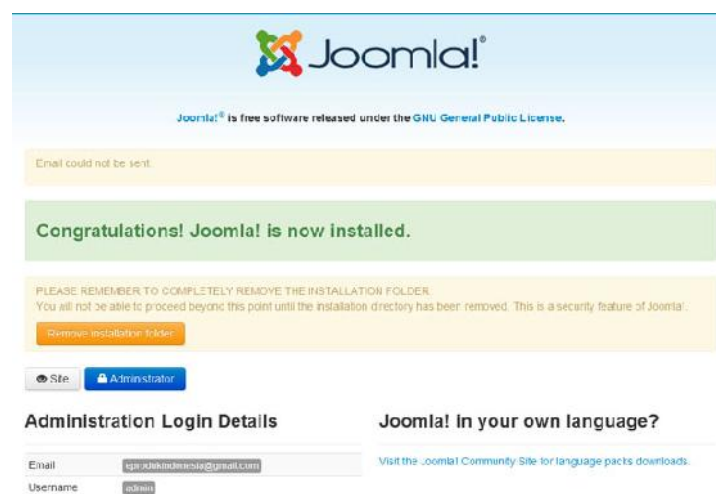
Joomla!®

Joomla!® is free software released under the GNU General Public License.

Email could not be sent.

Congratulations! Joomla! is now installed.

PLEASE REMEMBER TO COMPLETELY REMOVE THE INSTALLATION FOLDER.
You will not be able to proceed beyond this point until the installation directory has been removed. This is a security feature of Joomla!.

Remove installation folder

Site Administrator

Administration Login Details

| | |
|---|---|
| Email | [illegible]@gmail.com |
| Username | admin |

Joomla! in your own language?

Visit the Joomla! Community Site for language packs downloads.